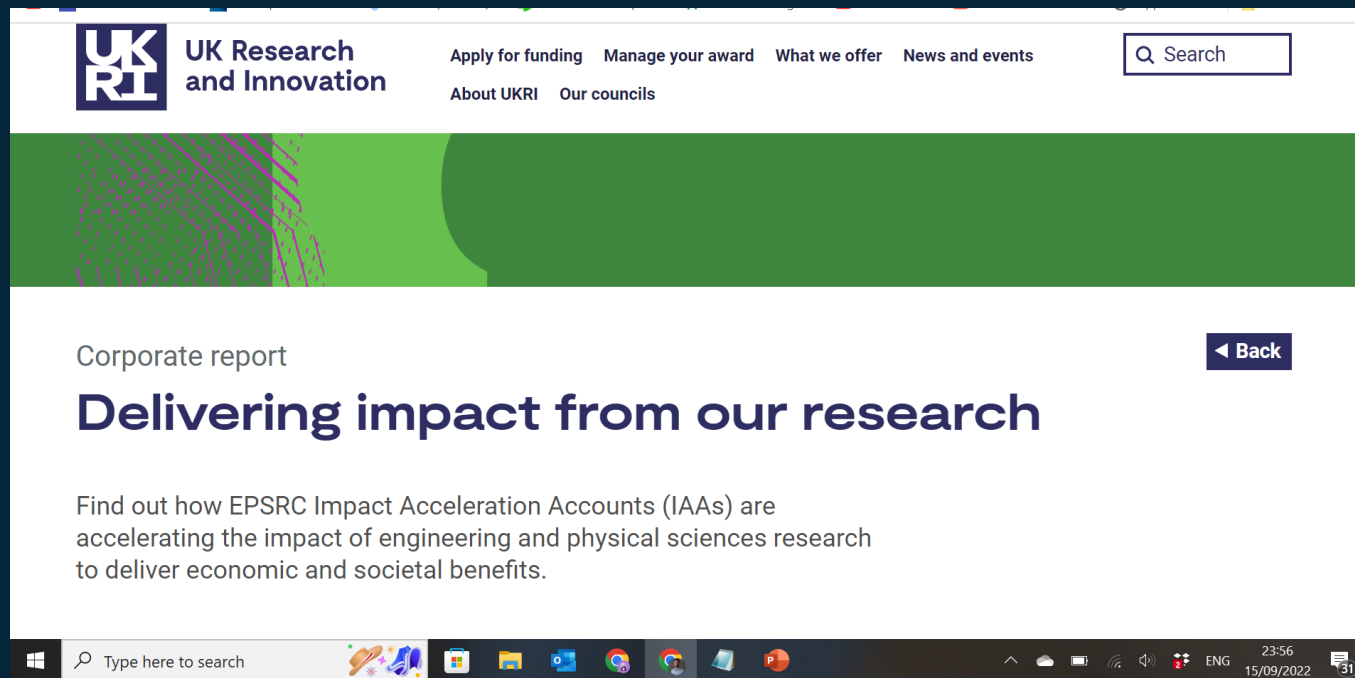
UK
RI
UK Research and Innovation

Apply for funding Manage your award What we offer News and events
About UKRI Our councils

Search

Back

Corporate report

Delivering impact from our research

Find out how EPSRC Impact Acceleration Accounts (IAAs) are accelerating the impact of engineering and physical sciences research to deliver economic and societal benefits.

Type here to search

ENG 23:56 15/09/2022 31